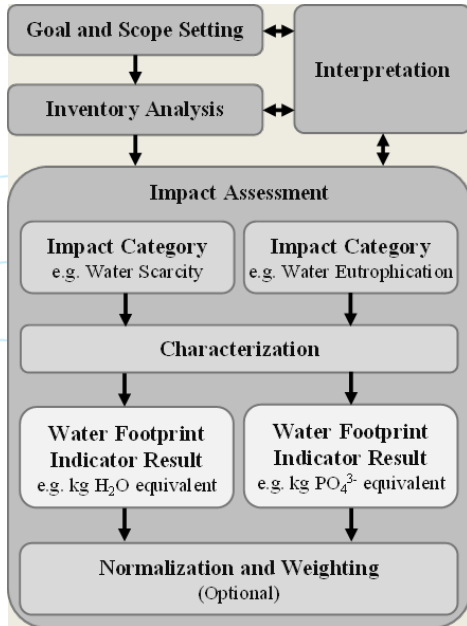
Goal and Scope Setting

Interpretation

Inventory Analysis

Impact Assessment

Impact Category
e.g. Water Scarcity

Impact Category
e.g. Water Eutrophication

Characterization

Water Footprint Indicator Result
e.g. kg $H_2O$ equivalent

Water Footprint Indicator Result
e.g. kg $PO_4^{3-}$ equivalent

Normalization and Weighting
(Optional)